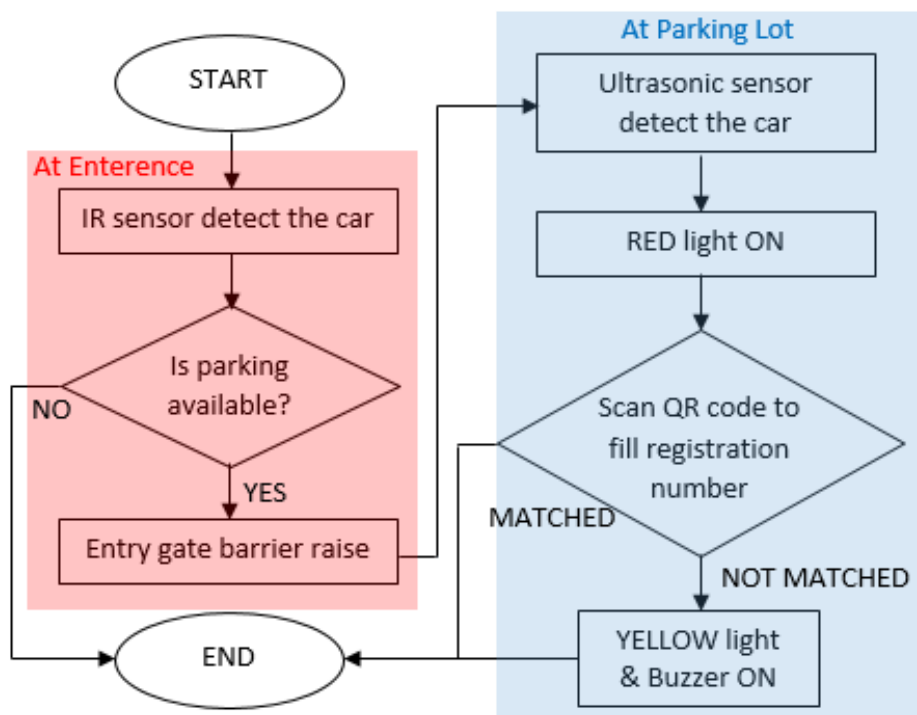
At Parking Lot

START

At Enterence

IR sensor detect the car

Is parking available?

NO

YES

Entry gate barrier raise

END

Ultrasonic sensor detect the car

RED light ON

Scan QR code to fill registration number

MATCHED

NOT MATCHED

YELLOW light & Buzzer ON